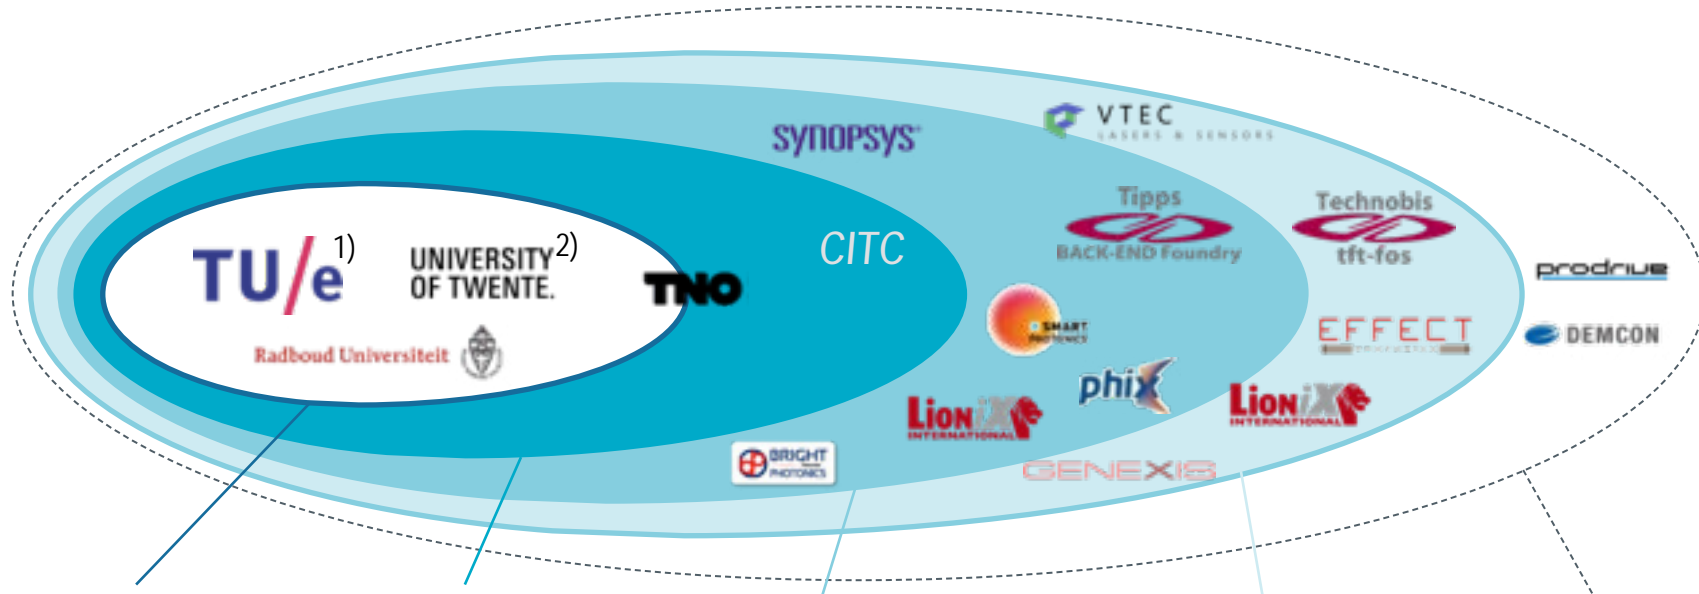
TU/e 1)

UNIVERSITY OF TWENTE. 2)

Radboud Universiteit

TNO

CITC

SYNOPSYS

VTEC
LASERS & SENSORS

Tipps
BACK-END Foundry

Technobis
tft-fos

prodrive

DEMCON

SMART PHOTONICS

EFFECT

phix

LioniX INTERNATIONAL

LioniX INTERNATIONAL

BRIGHT PHOTONICS

GENEXIS